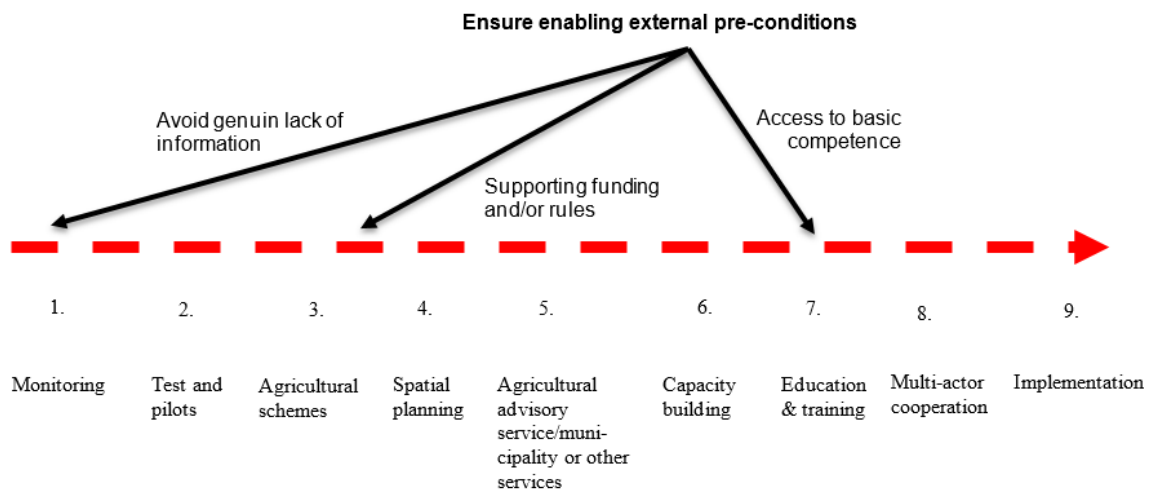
Ensure enabling external pre-conditions

Avoid genuin lack of information

Supporting funding and/or rules

Access to basic competence

1.

Monitoring

2.

Test and pilots

3.

Agricultural schemes

4.

Spatial planning

5.

Agricultural advisory service/municipality or other services

6.

Capacity building

7.

Education & training

8.

Multi-actor cooperation

9.

Implementation